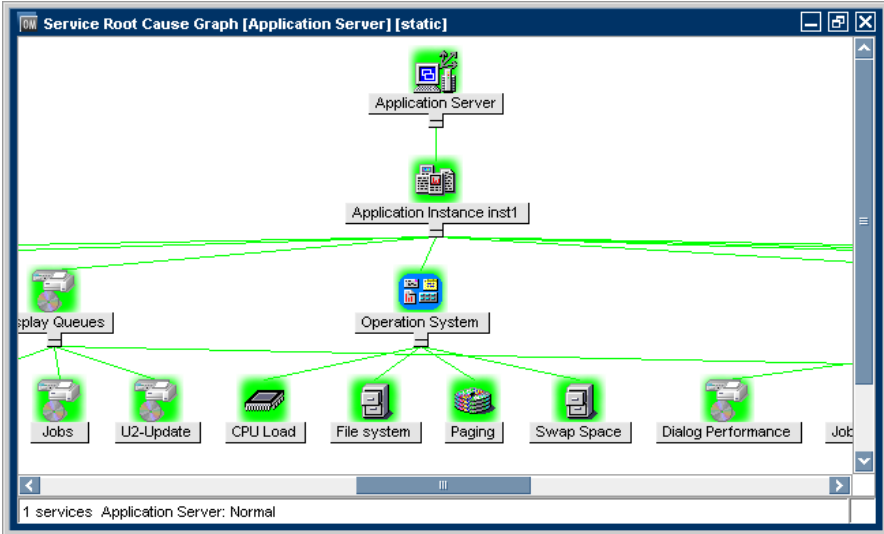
OM Service Root Cause Graph [Application Server] [static]

Application Server

Application Instance inst1

splay Queues

Operation System

Jobs

U2-Update

CPU Load

File system

Paging

Swap Space

Dialog Performance

Job

1 services Application Server: Normal